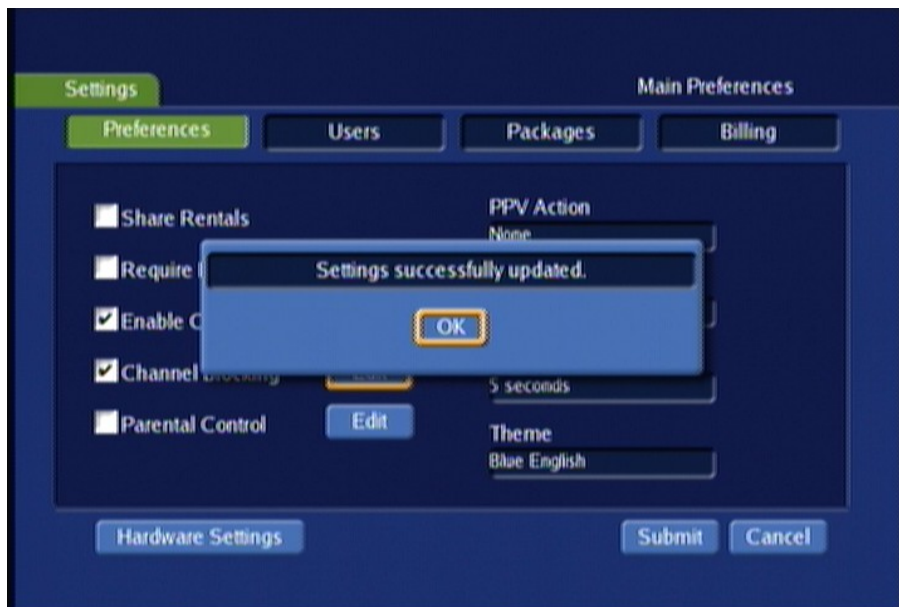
Settings

Main Preferences

Preferences

Users

Packages

Billing

Share Rentals

PPV Action

None

Require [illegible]

Settings successfully updated.

Enable C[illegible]

OK

Channel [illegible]

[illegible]

5 seconds

Parental Control

Edit

Theme

Blue English

Hardware Settings

Submit

Cancel